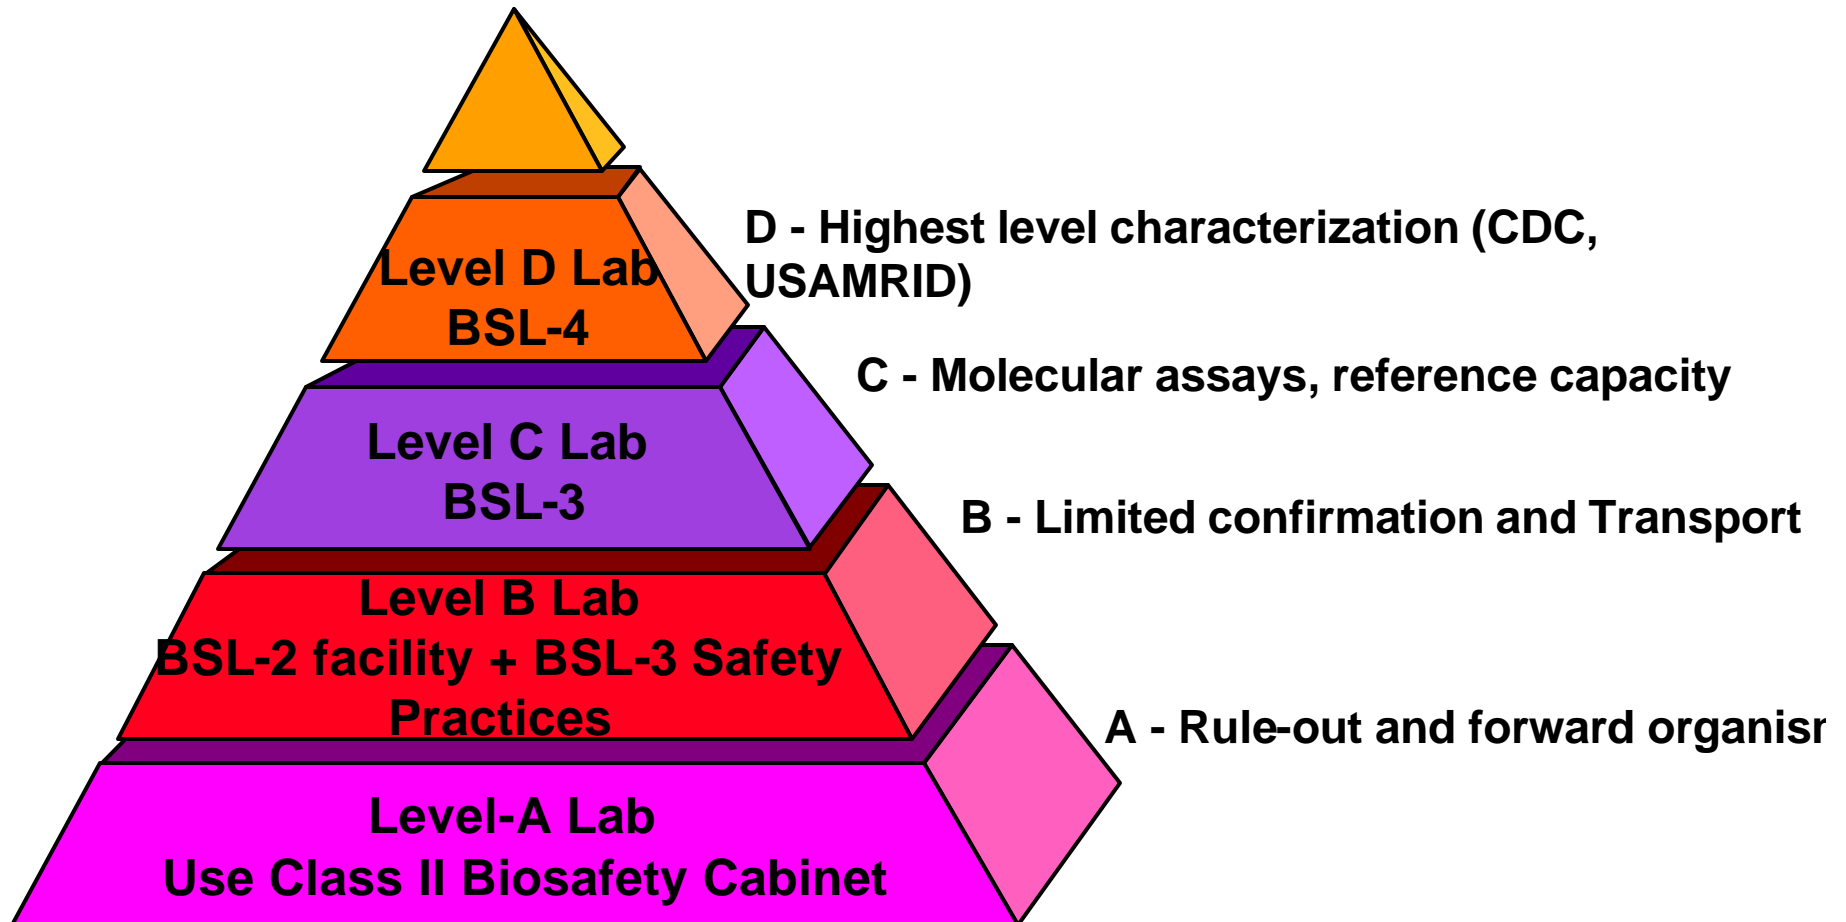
Level D Lab
BSL-4

D - Highest level characterization (CDC, USAMRID)

Level C Lab
BSL-3

C - Molecular assays, reference capacity

Level B Lab
BSL-2 facility + BSL-3 Safety Practices

B - Limited confirmation and Transport

Level-A Lab
Use Class II Biosafety Cabinet

A - Rule-out and forward organis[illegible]